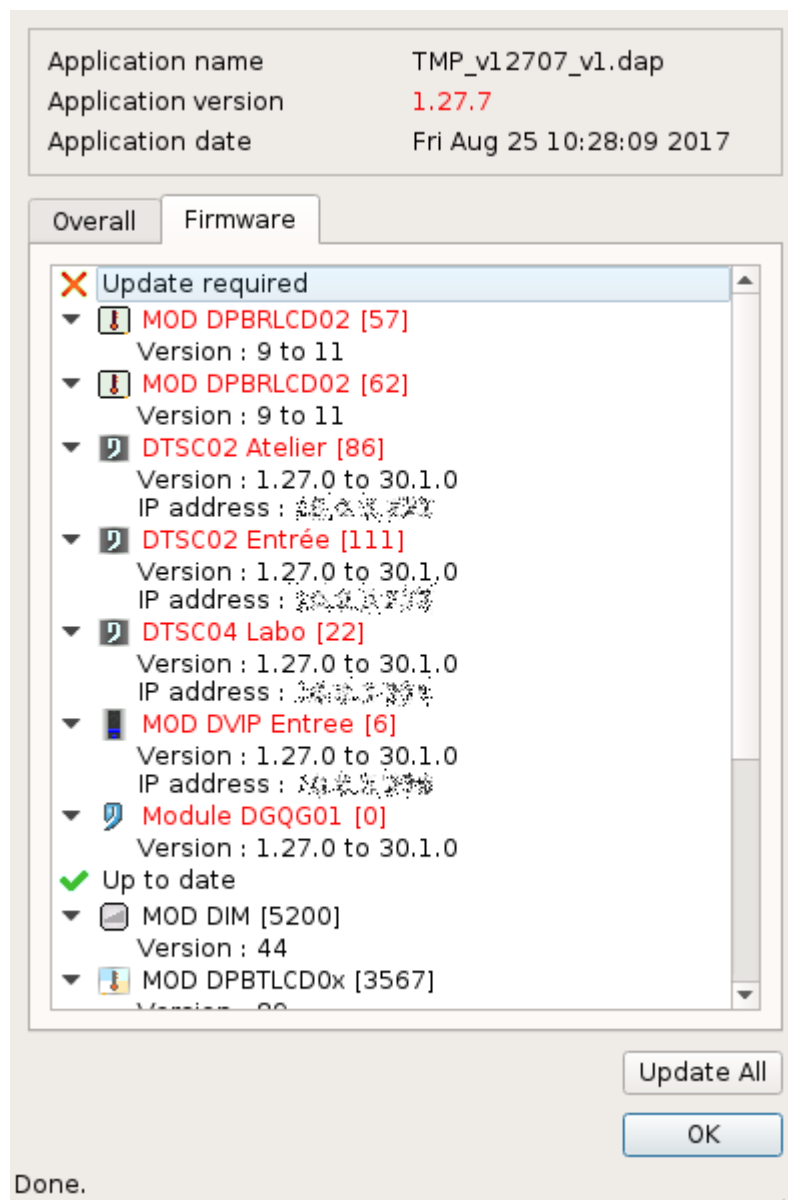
Application name TMP_v12707_v1.dap
Application version 1.27.7
Application date Fri Aug 25 10:28:09 2017

Overall Firmware

Update required
MOD DPBRLCD02 [57]
Version : 9 to 11
MOD DPBRLCD02 [62]
Version : 9 to 11
DTSC02 Atelier [86]
Version : 1.27.0 to 30.1.0
IP address : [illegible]
DTSC02 Entrée [111]
Version : 1.27.0 to 30.1.0
IP address : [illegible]
DTSC04 Labo [22]
Version : 1.27.0 to 30.1.0
IP address : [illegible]
MOD DVIP Entree [6]
Version : 1.27.0 to 30.1.0
IP address : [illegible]
Module DGQG01 [0]
Version : 1.27.0 to 30.1.0
Up to date
MOD DIM [5200]
Version : 44
MOD DPBTLCD0x [3567]
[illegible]

Update All
OK
Done.